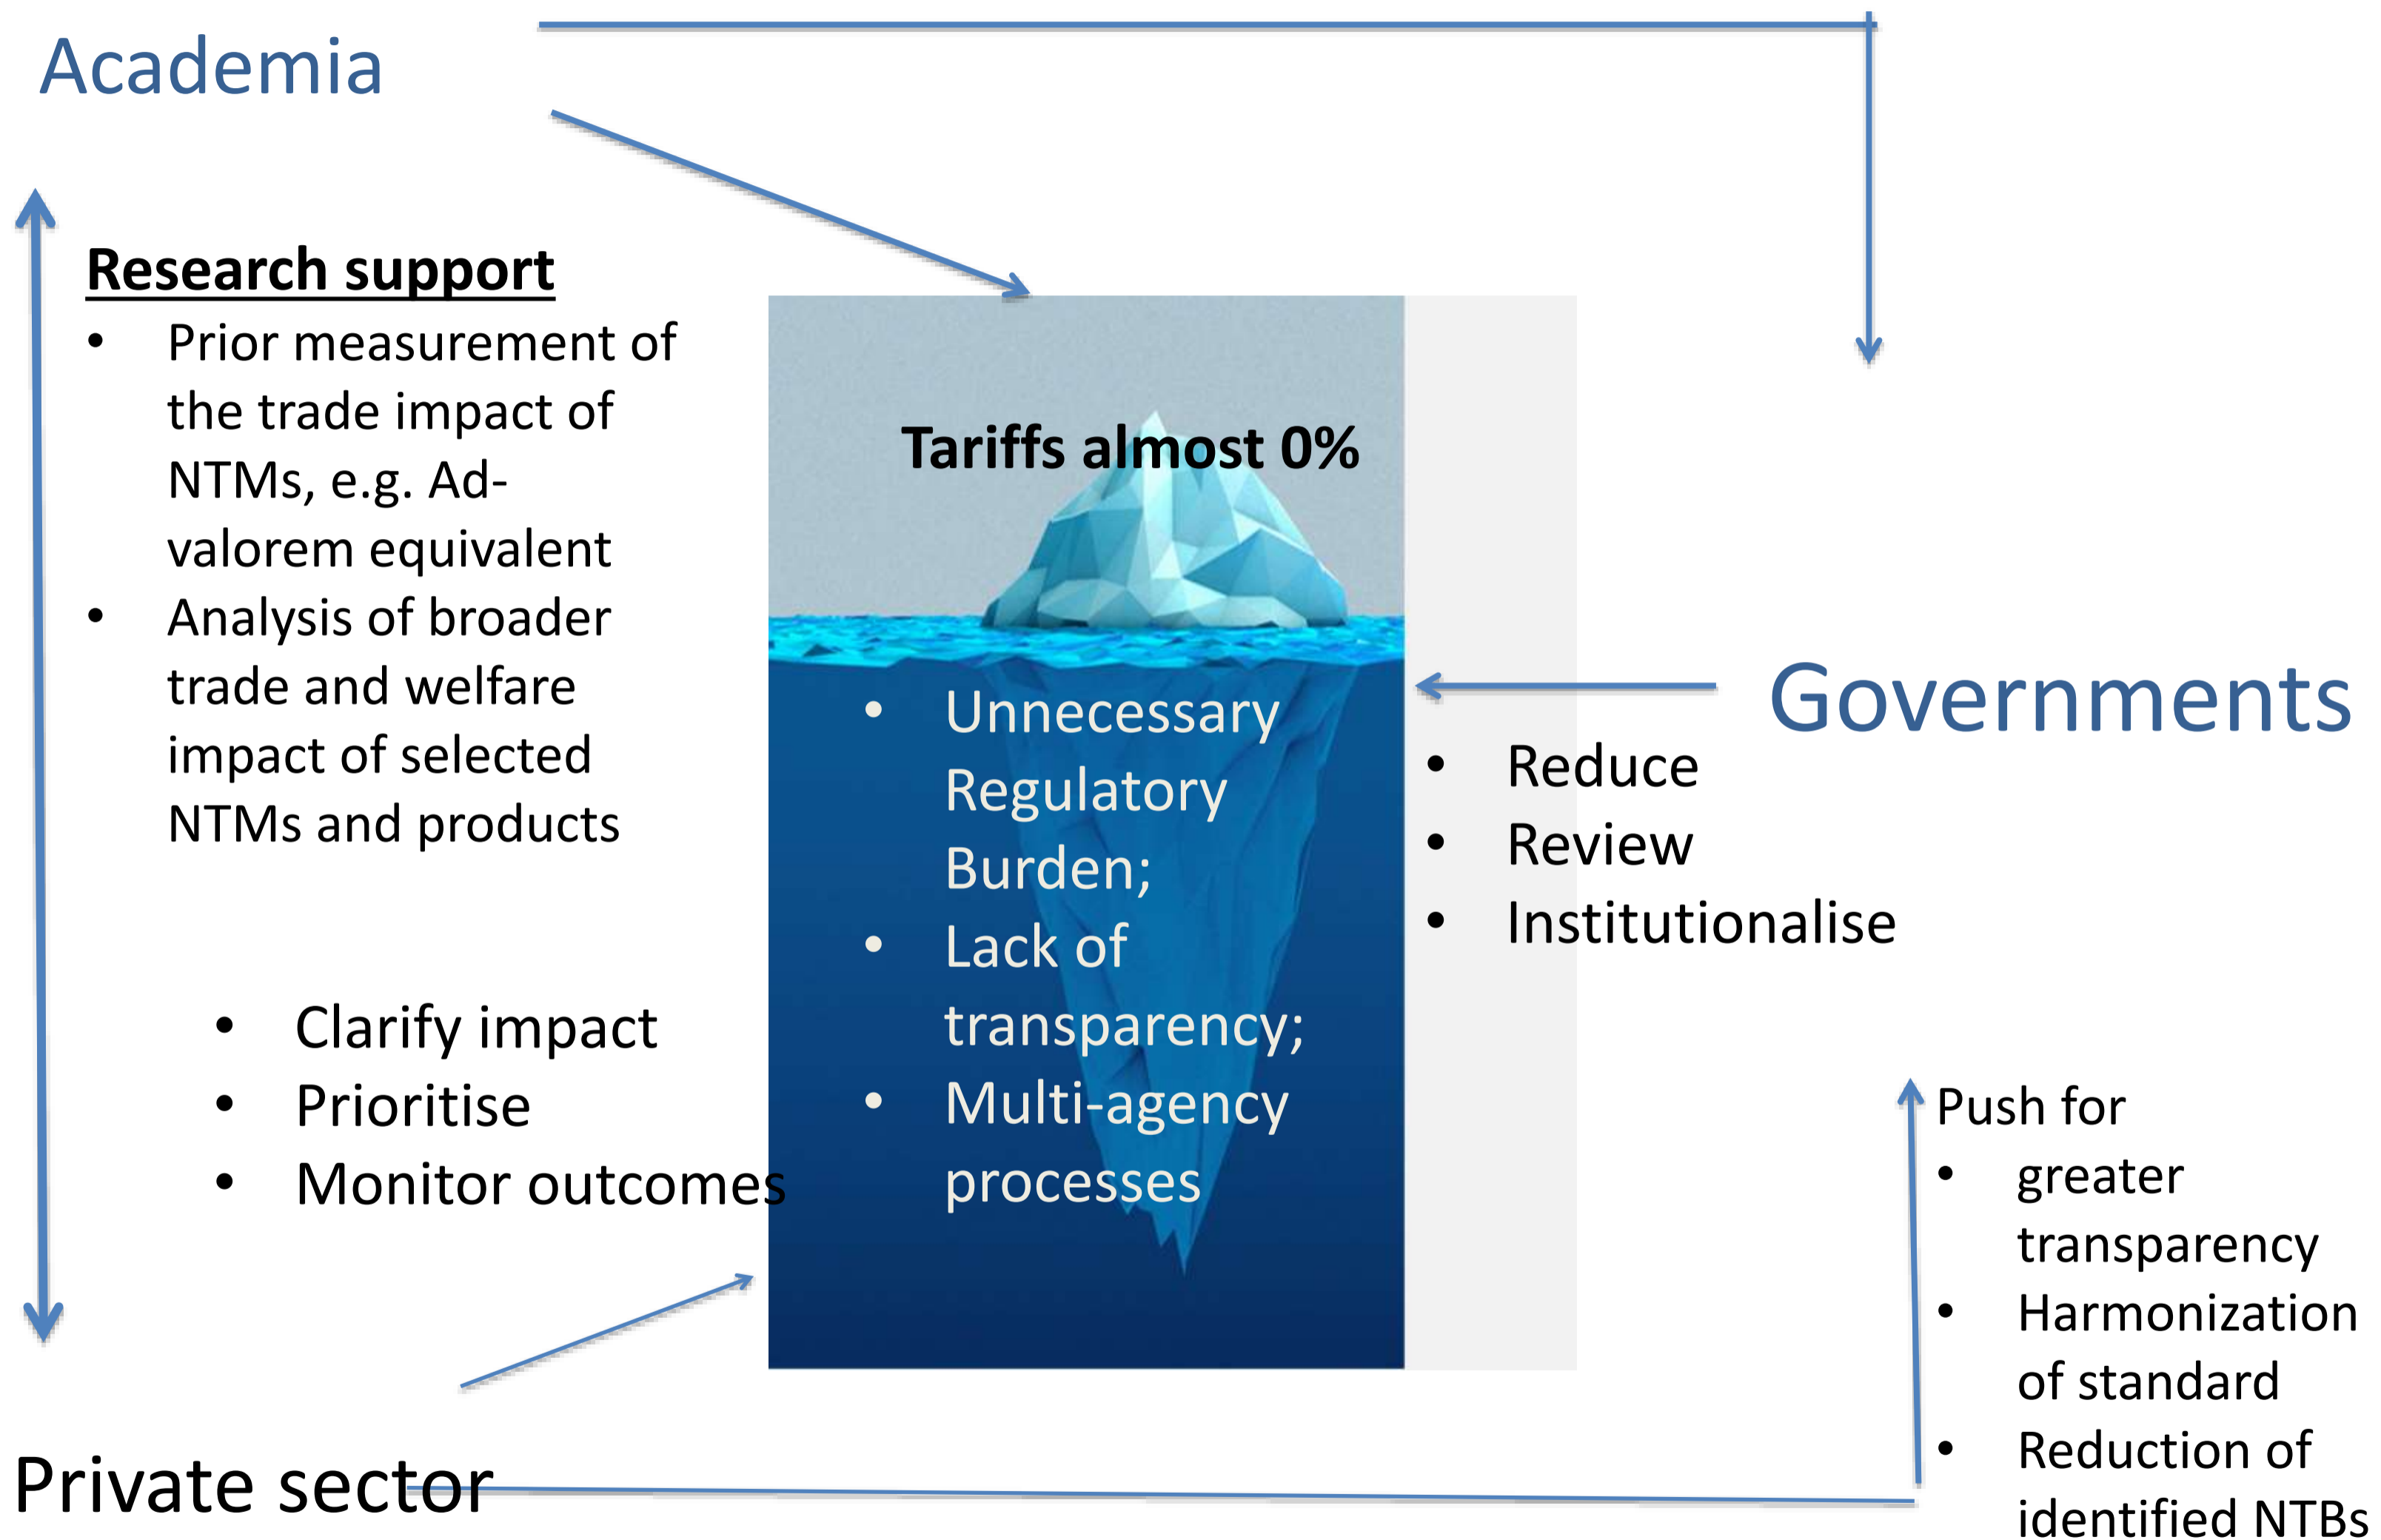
Academia

Research support
- Prior measurement of the trade impact of NTMs, e.g. Ad-valorem equivalent
- Analysis of broader trade and welfare impact of selected NTMs and products

- Clarify impact
- Prioritise
- Monitor outcomes

Tariffs almost 0%

- Unnecessary Regulatory Burden;
- Lack of transparency;
- Multi-agency processes

Governments
- Reduce
- Review
- Institutionalise

Push for
- greater transparency
- Harmonization of standard
- Reduction of identified NTBs

Private sector